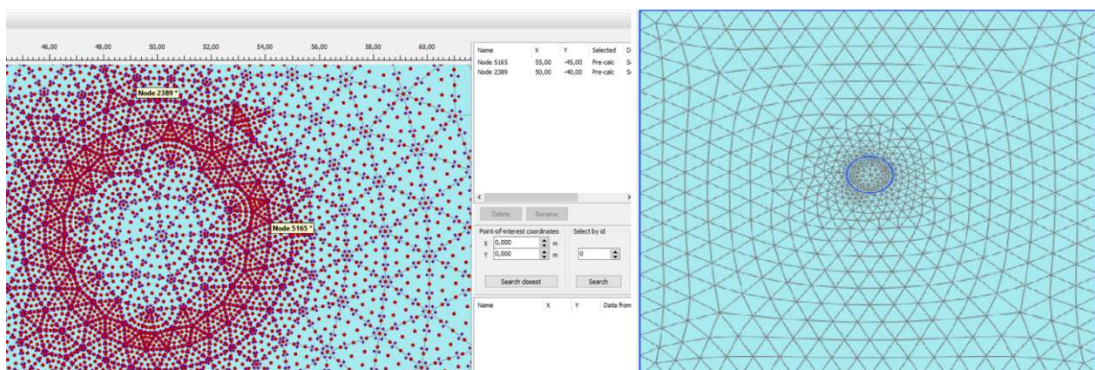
46,00 48,00 50,00 52,00 54,00 56,00 58,00 60,00

Node 2389

Node 5165

| Name | X | Y | Selected | D |
|---|---|---|---|---|
| Node 5165 | 55,00 | -45,00 | Pre-calc | S |
| Node 2389 | 50,00 | -40,00 | Pre-calc | S |

Delete Rename

Point-of-interest coordinates
X 0,000 m
Y 0,000 m
Search closest

Select by id
0
Search

| Name | X | Y | Data from |
|---|---|---|---|